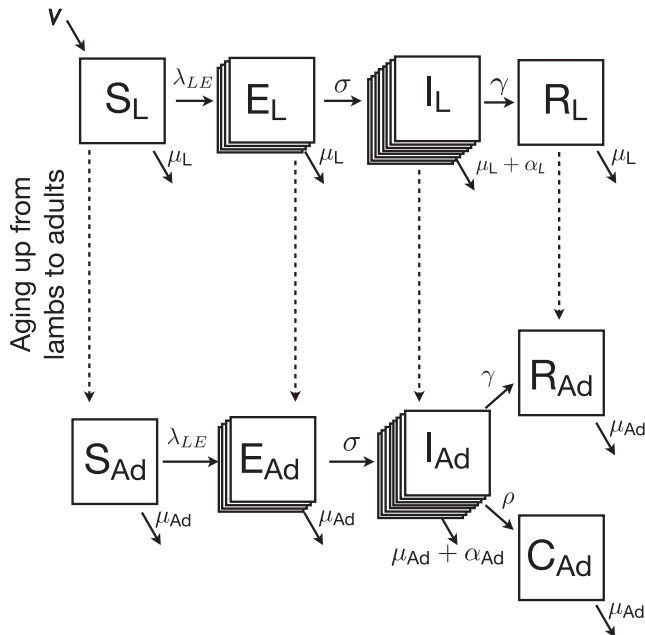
$v$

$S_L$

$\lambda_{LE}$

$E_L$

$\sigma$

$I_L$

$\gamma$

$R_L$

$\mu_L$

$\mu_L$

$\mu_L + \alpha_L$

$\mu_L$

Aging up from lambs to adults

$R_{Ad}$

$\gamma$

$\mu_{Ad}$

$S_{Ad}$

$\lambda_{LE}$

$E_{Ad}$

$\sigma$

$I_{Ad}$

$\mu_{Ad}$

$\mu_{Ad}$

$\rho$

$\mu_{Ad} + \alpha_{Ad}$

$C_{Ad}$

$\mu_{Ad}$